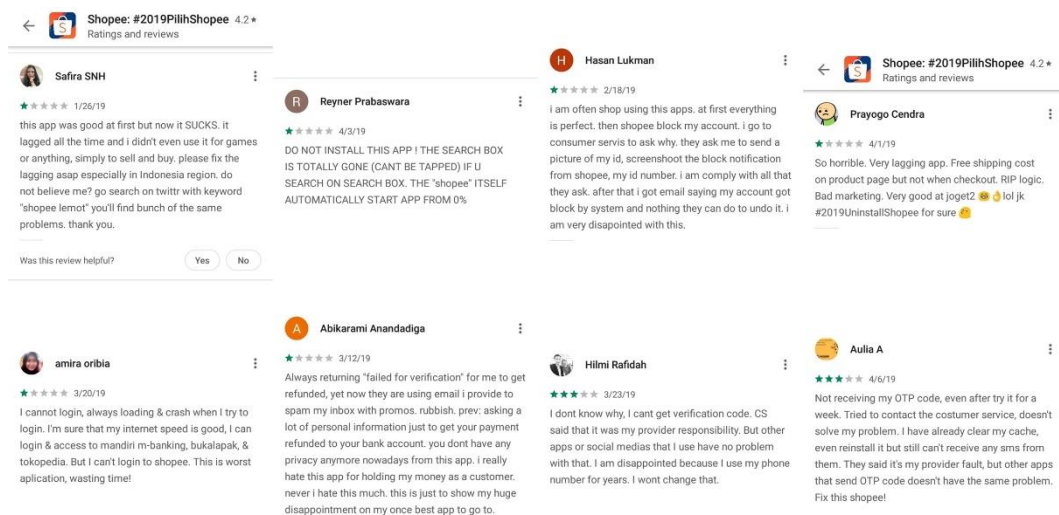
Shopee: #2019PilihShopee 4.2★
Ratings and reviews

Safira SNH
1/26/19
this app was good at first but now it SUCKS. it lagged all the time and i didn't even use it for games or anything, simply to sell and buy. please fix the lagging asap especially in Indonesia region. do not believe me? go search on twittr with keyword "shopee lemot" you'll find bunch of the same problems. thank you.

Was this review helpful? Yes No

Reyner Prabaswara
4/3/19
DO NOT INSTALL THIS APP ! THE SEARCH BOX IS TOTALLY GONE (CANT BE TAPPED) IF U SEARCH ON SEARCH BOX. THE "shopee" ITSELF AUTOMATICALLY START APP FROM 0%

Hasan Lukman
2/18/19
i am often shop using this apps. at first everything is perfect. then shopee block my account. i go to consumer servis to ask why. they ask me to send a picture of my id, screenshoot the block notification from shopee, my id number. i am comply with all that they ask. after that i got email saying my account got block by system and nothing they can do to undo it. i am very disapointed with this.

Shopee: #2019PilihShopee 4.2★
Ratings and reviews

Prayogo Cendra
4/1/19
So horrible. Very lagging app. Free shipping cost on product page but not when checkout. RIP logic. Bad marketing. Very good at joget2 👌lol jk #2019UninstallShopee for sure

amira oribia
3/20/19
I cannot login, always loading & crash when I try to login. I'm sure that my internet speed is good, I can login & access to mandiri m-banking, bukalapak, & tokopedia. But I can't login to shopee. This is worst aplication, wasting time!

Abikarami Anandadiga
3/12/19
Always returning "failed for verification" for me to get refunded, yet now they are using email i provide to spam my inbox with promos. rubbish. prev: asking a lot of personal information just to get your payment refunded to your bank account. you dont have any privacy anymore nowadays from this app. i really hate this app for holding my money as a customer. never i hate this much. this is just to show my huge disappointment on my once best app to go to.

Hilmi Rafidah
3/23/19
I dont know why, I cant get verification code. CS said that it was my provider responsibility. But other apps or social medias that I use have no problem with that. I am disappointed because I use my phone number for years. I wont change that.

Aulia A
4/6/19
Not receiving my OTP code, even after try it for a week. Tried to contact the costumer service, doesn't solve my problem. I have already clear my cache, even reinstall it but still can't receive any sms from them. They said it's my provider fault, but other apps that send OTP code doesn't have the same problem. Fix this shopee!